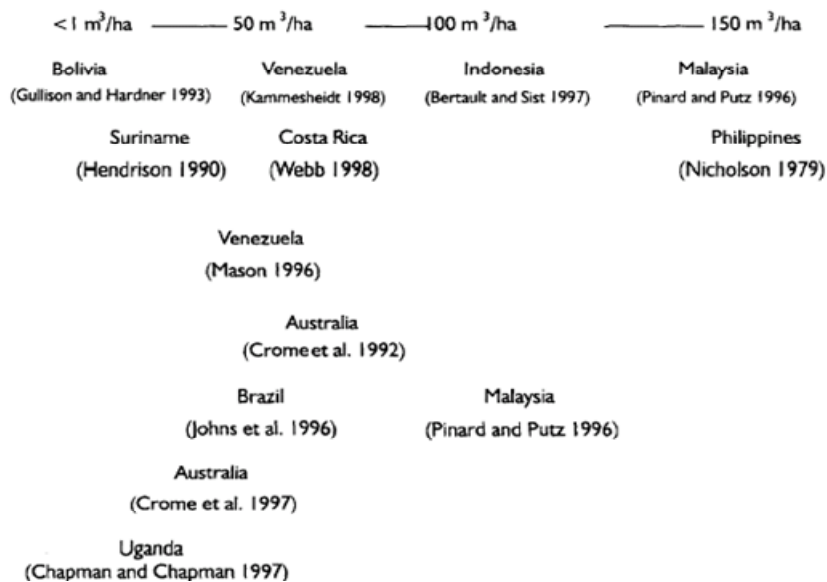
$<1\ m^3/ha$ —— $50\ m^3/ha$ —— $100\ m^3/ha$ —— $150\ m^3/ha$

Bolivia
(Gullison and Hardner 1993)

Venezuela
(Kammesheidt 1998)

Indonesia
(Bertault and Sist 1997)

Malaysia
(Pinard and Putz 1996)

Suriname
(Hendrison 1990)

Costa Rica
(Webb 1998)

Philippines
(Nicholson 1979)

Venezuela
(Mason 1996)

Australia
(Crome et al. 1992)

Brazil
(Johns et al. 1996)

Malaysia
(Pinard and Putz 1996)

Australia
(Crome et al. 1997)

Uganda
(Chapman and Chapman 1997)